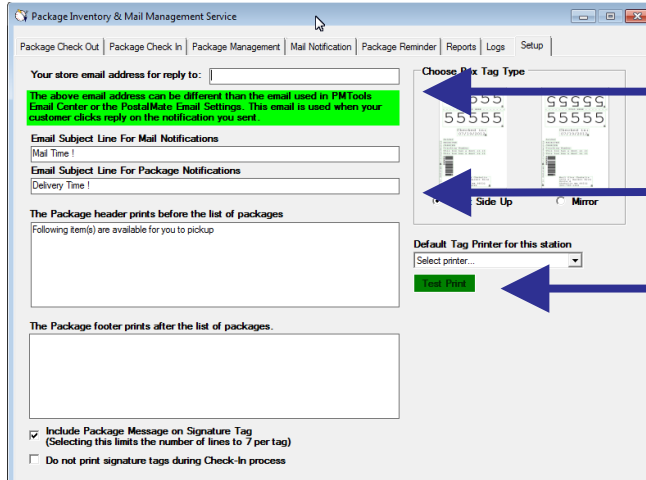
Package Inventory & Mail Management Service

Package Check Out | Package Check In | Package Management | Mail Notification | Package Reminder | Reports | Logs | Setup

Your store email address for reply to:

The above email address can be different than the email used in PMTools Email Center or the PostalMate Email Settings. This email is used when your customer clicks reply on the notification you sent.

Email Subject Line For Mail Notifications

Mail Time !

Email Subject Line For Package Notifications

Delivery Time !

The Package header prints before the list of packages

Following item(s) are available for you to pickup

The Package footer prints after the list of packages.

Include Package Message on Signature Tag (Selecting this limits the number of lines to 7 per tag)

Do not print signature tags during Check-In process

Choose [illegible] Tag Type

555
5555

55555
5555

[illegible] Side Up

Mirror

Default Tag Printer for this station

Select printer...

Test Print